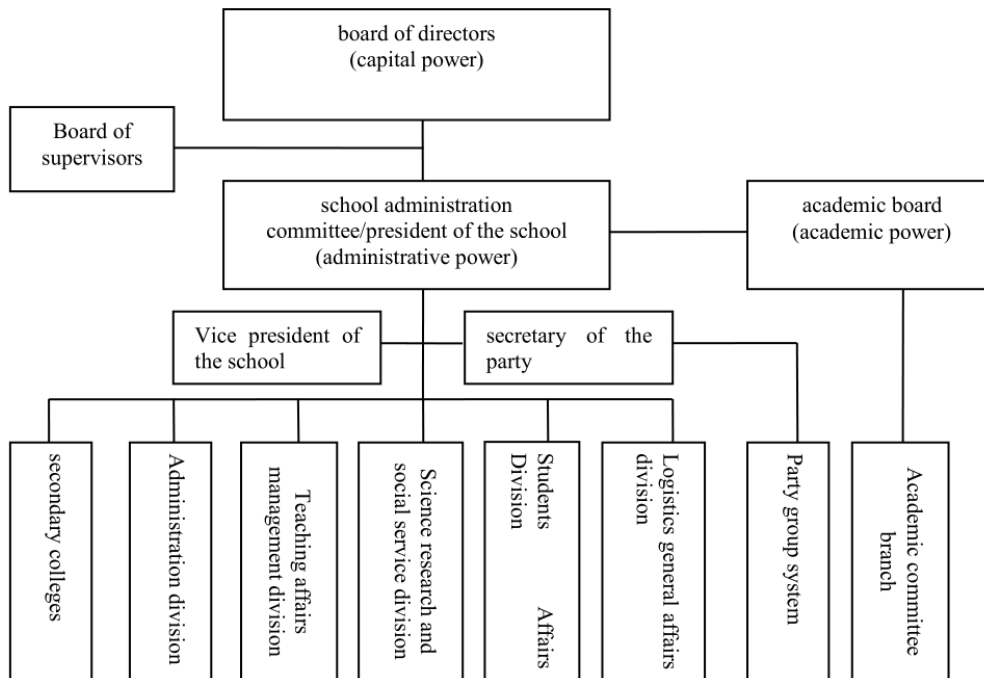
board of directors
(capital power)

Board of supervisors

school administration committee/president of the school
(administrative power)

academic board
(academic power)

Vice president of the school

secretary of the party

secondary colleges

Administration division

Teaching affairs management division

Science research and social service division

Students Affairs Division

Logistics general affairs division

Party group system

Academic committee branch